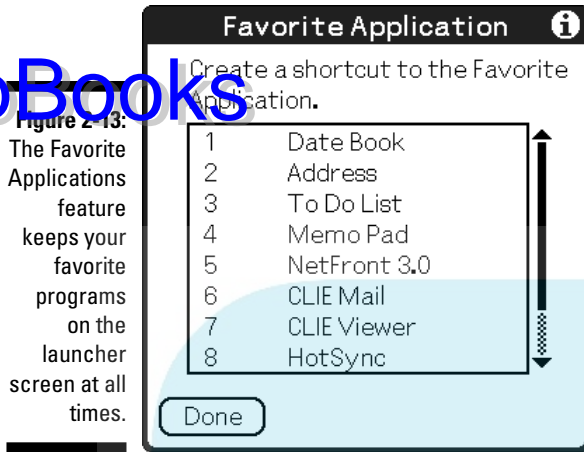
oBooks

Figure 2-13: The Favorite Applications feature keeps your favorite programs on the launcher screen at all times.

Favorite Application

Create a shortcut to the Favorite Application.

1 Date Book
2 Address
3 To Do List
4 Memo Pad
5 NetFront 3.0
6 CLIE Mail
7 CLIE Viewer
8 HotSync

Done